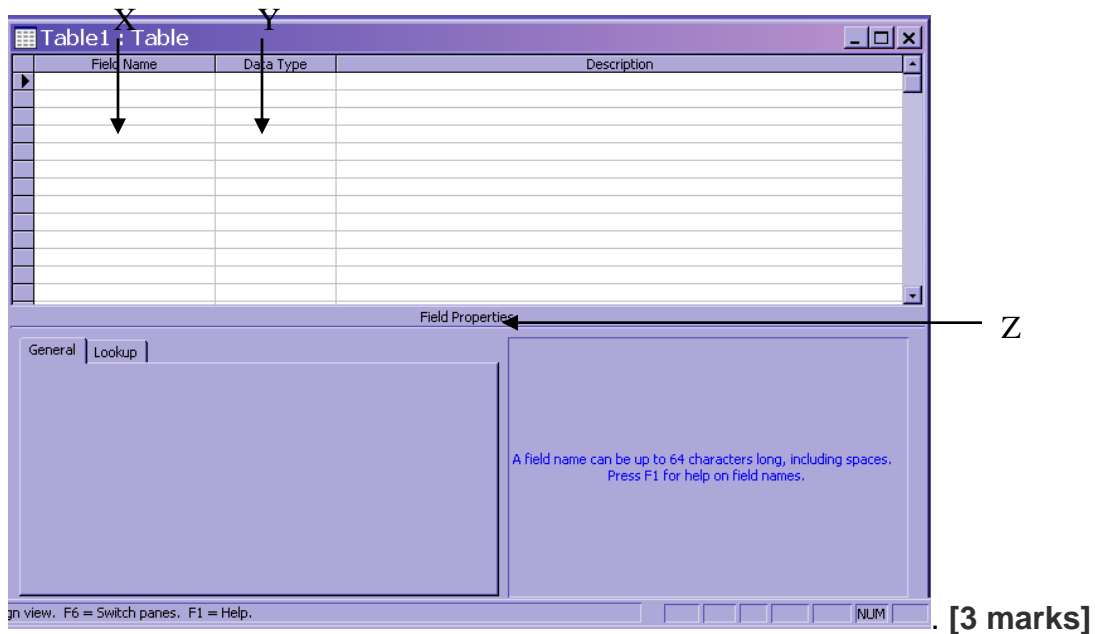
X Y

Table1 : Table

| Field Name | Data Type | Description |
|---|---|---|

Field Properties

Z

General | Lookup

A field name can be up to 64 characters long, including spaces. Press F1 for help on field names.

gn view. F6 = Switch panes. F1 = Help.

NUM

. [3 marks]